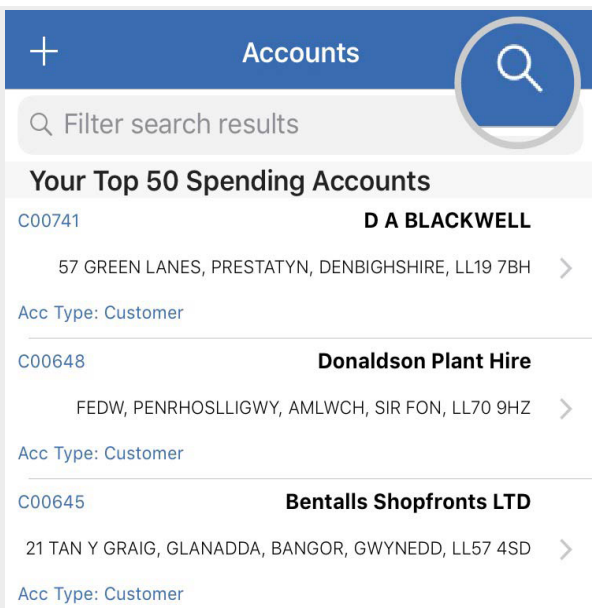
+ Accounts

Filter search results

Your Top 50 Spending Accounts

C00741 D A BLACKWELL

57 GREEN LANES, PRESTATYN, DENBIGHSHIRE, LL19 7BH

Acc Type: Customer

C00648 Donaldson Plant Hire

FEDW, PENRHOSLLIGWY, AMLWCH, SIR FON, LL70 9HZ

Acc Type: Customer

C00645 Bentalls Shopfronts LTD

21 TAN Y GRAIG, GLANADDA, BANGOR, GWYNEDD, LL57 4SD

Acc Type: Customer